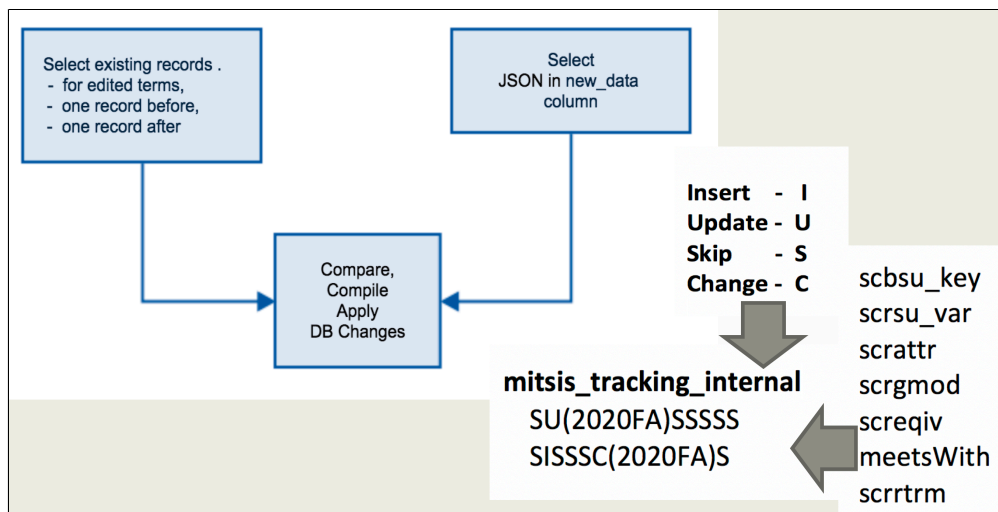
Select existing records .
- for edited terms,
- one record before,
- one record after

Select JSON in new_data column

Compare, Compile Apply DB Changes

Insert - I
Update - U
Skip - S
Change - C

mitsis_tracking_internal
SU(2020FA)SSSSS
SISSSC(2020FA)S

scbsu_key
scrsu_var
scrattr
scrgmod
screqiv
meetsWith
scrrtrm